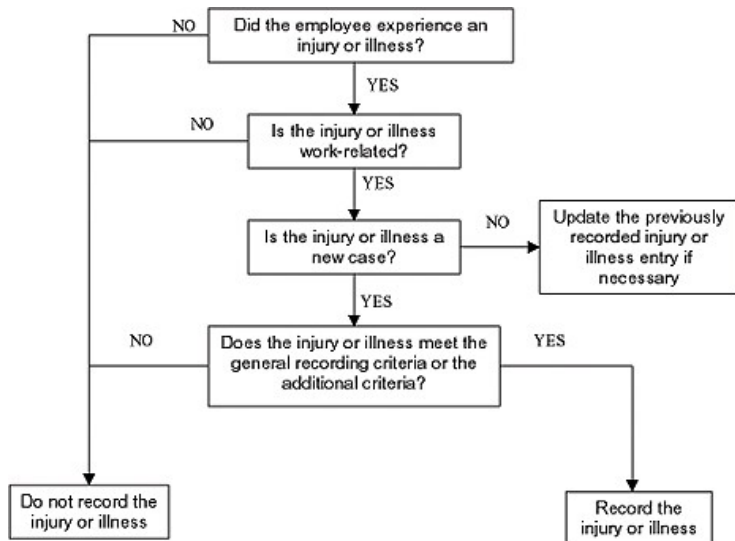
NO

Did the employee experience an injury or illness?

YES

NO

Is the injury or illness work-related?

YES

Is the injury or illness a new case?

NO

Update the previously recorded injury or illness entry if necessary

YES

NO

Does the injury or illness meet the general recording criteria or the additional criteria?

YES

Do not record the injury or illness

Record the injury or illness